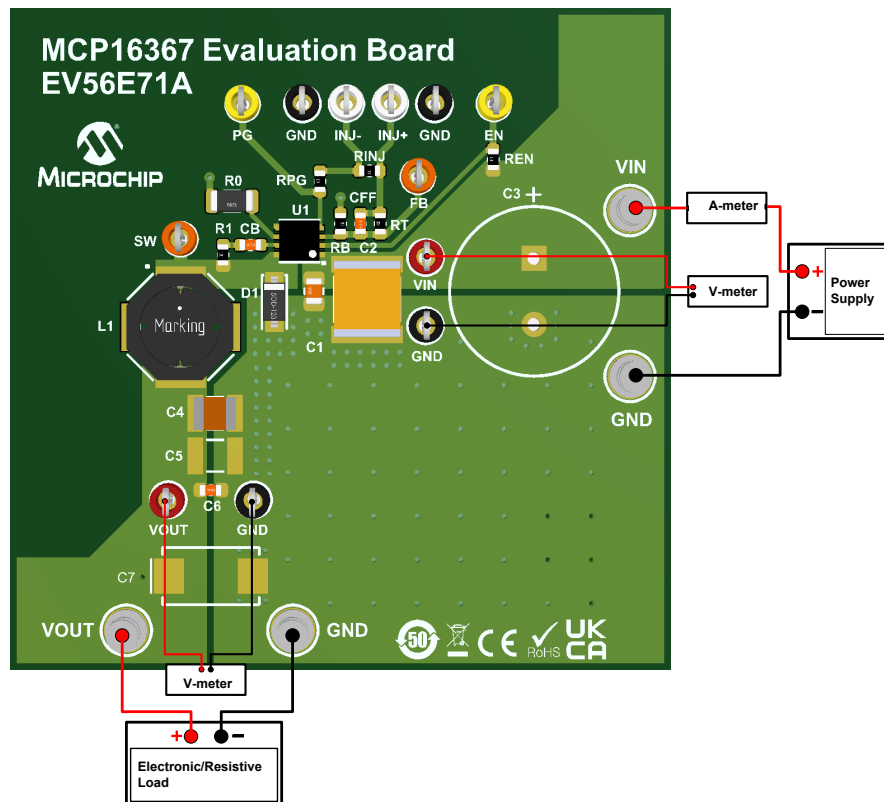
MCP16367 Evaluation Board
EV56E71A

MICROCHIP

PG GND INJ- INJ+ GND EN

RINJ

REN

R0

RPG

FB

CFF

U1

RT

R1 CB

RB C2

SW

C3 +

VIN

VIN

GND

GND

A-meter

V-meter

+

−

Power Supply

D1

L1

Marking

SOD-123

C1

C4

C5

C6

VOUT GND

C7

VOUT

GND

V-meter

+

−

Electronic/Resistive Load

50

CE

RoHS

UK CA